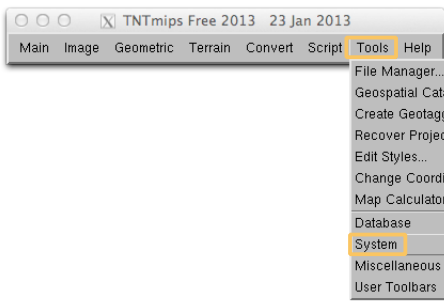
X TNTmips Free 2013 23 Jan 2013

Main Image Geometric Terrain Convert Script Tools Help

File Manager...
Geospatial Cata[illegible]
Create Geotag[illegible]
Recover Projec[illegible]
Edit Styles...
Change Coordi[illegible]
Map Calculator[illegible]
Database
System
Miscellaneous
User Toolbars